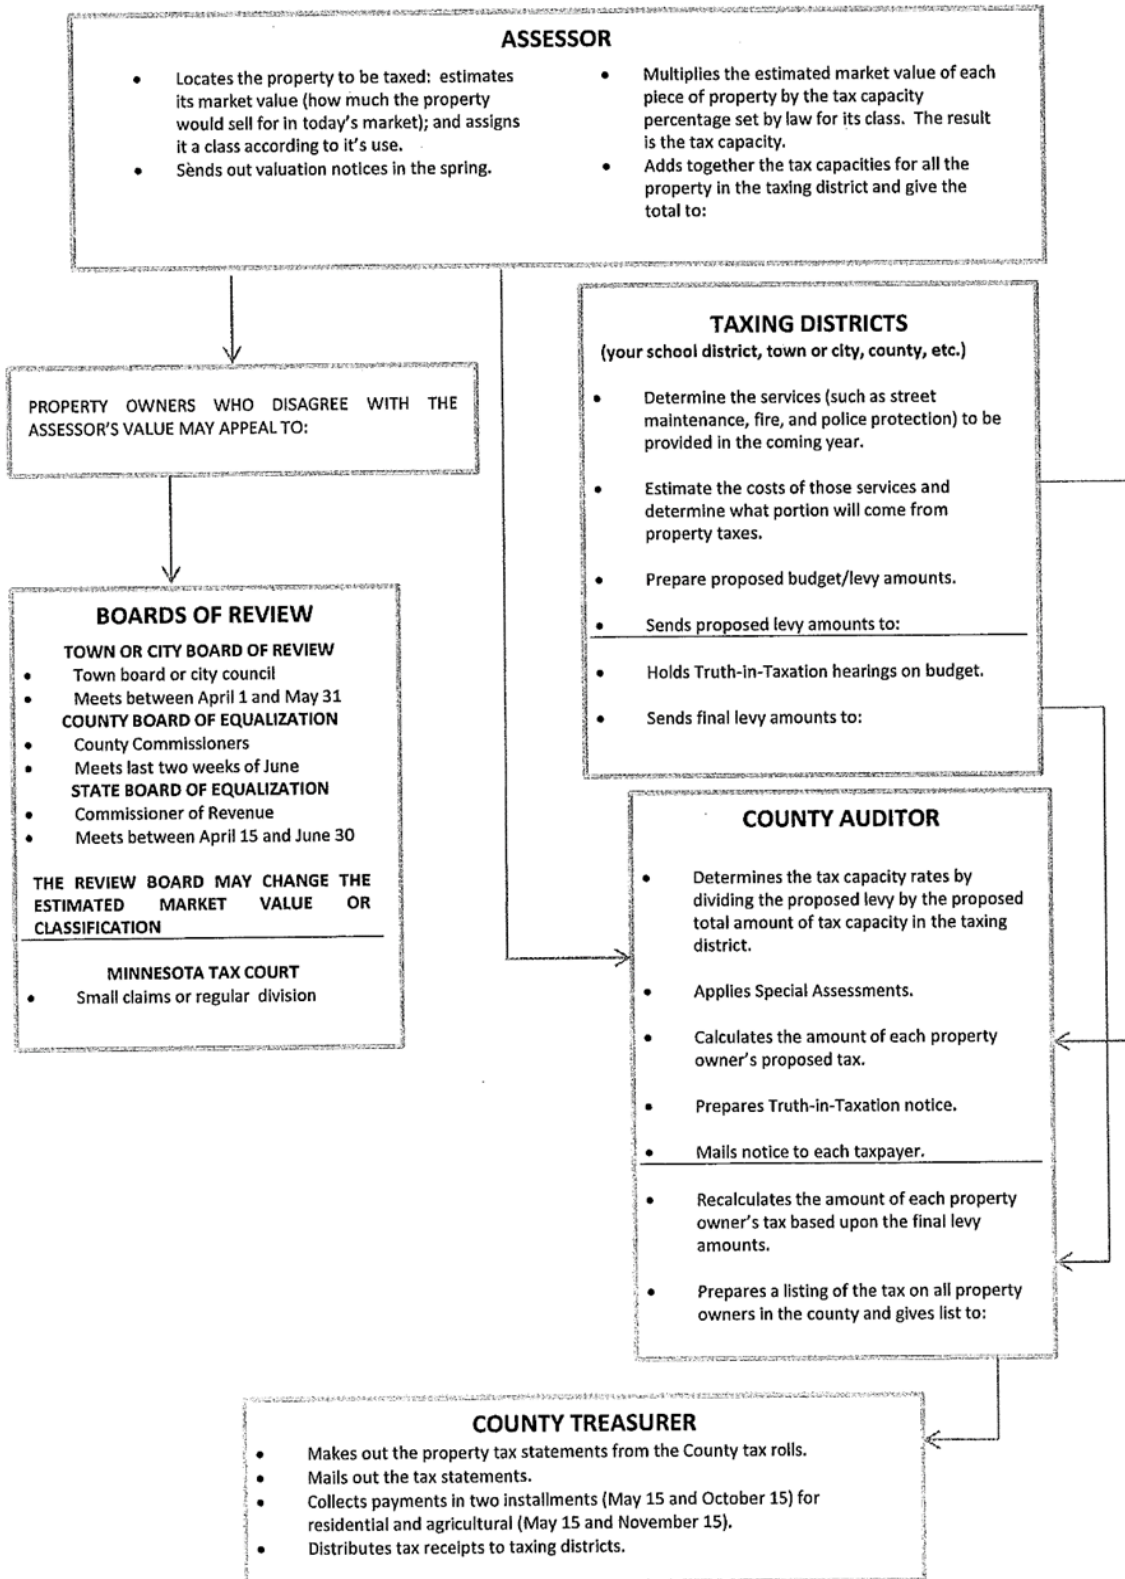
ASSESSOR

- Locates the property to be taxed: estimates its market value (how much the property would sell for in today's market); and assigns it a class according to it's use.
- Sends out valuation notices in the spring.

- Multiplies the estimated market value of each piece of property by the tax capacity percentage set by law for its class. The result is the tax capacity.
- Adds together the tax capacities for all the property in the taxing district and give the total to:

PROPERTY OWNERS WHO DISAGREE WITH THE ASSESSOR'S VALUE MAY APPEAL TO:

BOARDS OF REVIEW

TOWN OR CITY BOARD OF REVIEW
- Town board or city council
- Meets between April 1 and May 31

COUNTY BOARD OF EQUALIZATION
- County Commissioners
- Meets last two weeks of June

STATE BOARD OF EQUALIZATION
- Commissioner of Revenue
- Meets between April 15 and June 30

THE REVIEW BOARD MAY CHANGE THE ESTIMATED MARKET VALUE OR CLASSIFICATION

MINNESOTA TAX COURT
- Small claims or regular division

TAXING DISTRICTS
(your school district, town or city, county, etc.)

- Determine the services (such as street maintenance, fire, and police protection) to be provided in the coming year.
- Estimate the costs of those services and determine what portion will come from property taxes.
- Prepare proposed budget/levy amounts.
- Sends proposed levy amounts to:
- Holds Truth-in-Taxation hearings on budget.
- Sends final levy amounts to:

COUNTY AUDITOR

- Determines the tax capacity rates by dividing the proposed levy by the proposed total amount of tax capacity in the taxing district.
- Applies Special Assessments.
- Calculates the amount of each property owner's proposed tax.
- Prepares Truth-in-Taxation notice.
- Mails notice to each taxpayer.
- Recalculates the amount of each property owner's tax based upon the final levy amounts.
- Prepares a listing of the tax on all property owners in the county and gives list to:

COUNTY TREASURER

- Makes out the property tax statements from the County tax rolls.
- Mails out the tax statements.
- Collects payments in two installments (May 15 and October 15) for residential and agricultural (May 15 and November 15).
- Distributes tax receipts to taxing districts.